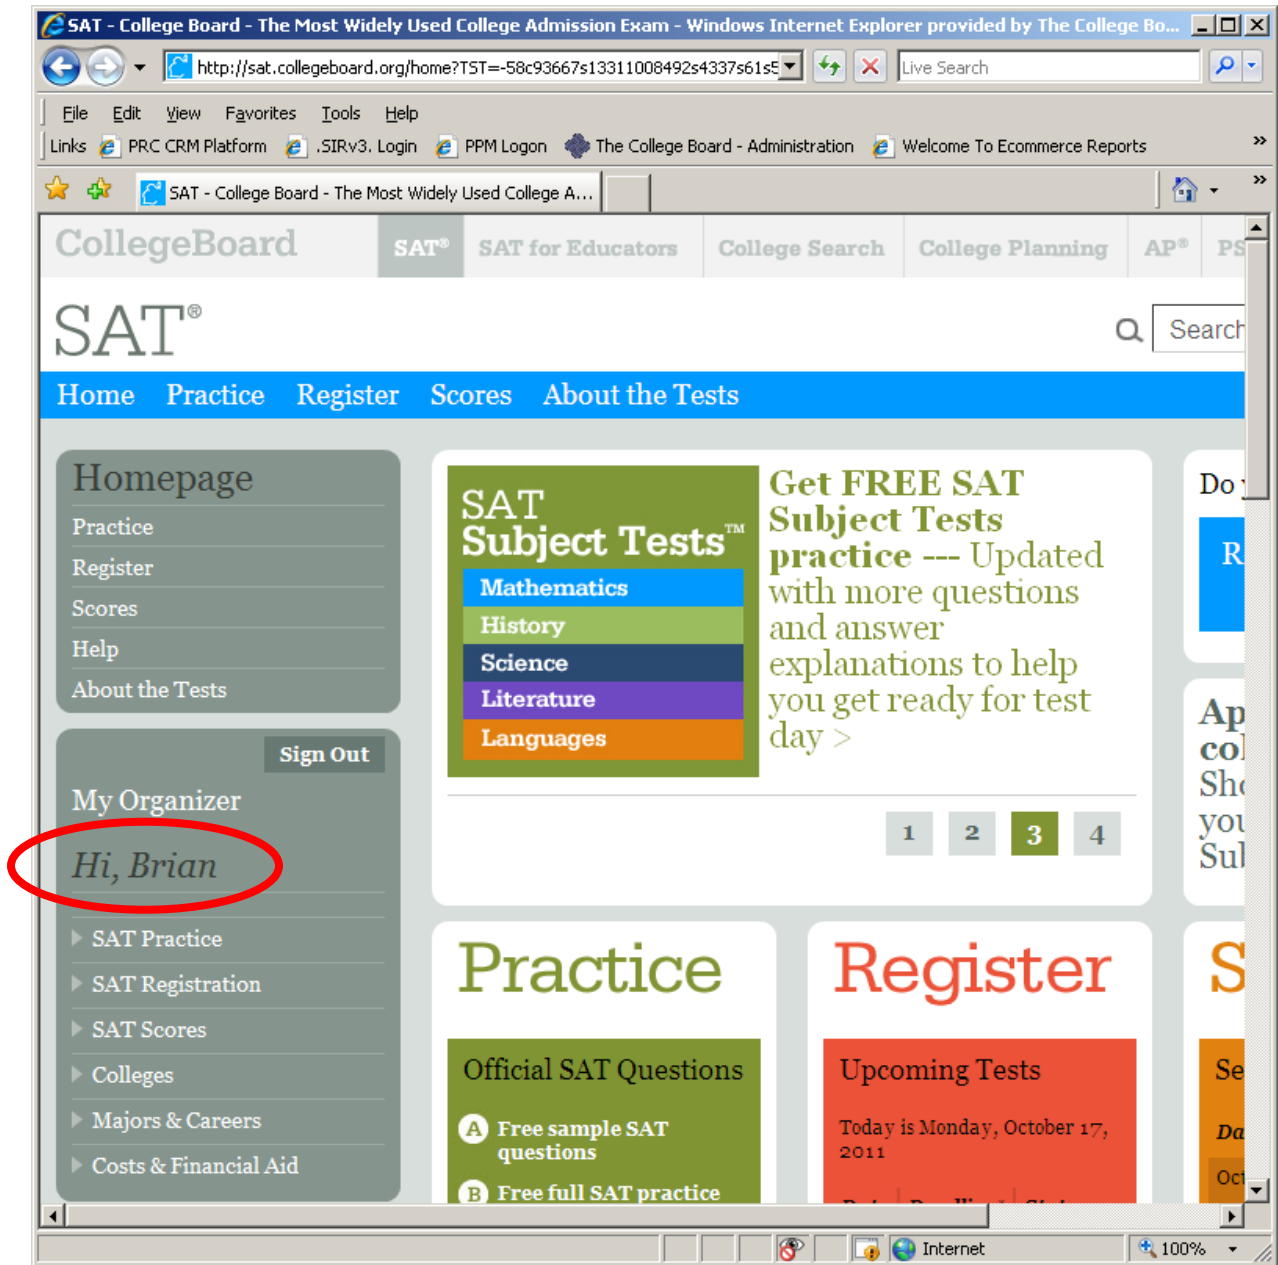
SAT - College Board - The Most Widely Used College Admission Exam - Windows Internet Explorer provided by The College Bo...

http://sat.collegeboard.org/home?TST=-58c93667s13311008492s4337s61s5

Live Search

File Edit View Favorites Tools Help

Links PRC CRM Platform .SIRv3. Login PPM Logon The College Board - Administration Welcome To Ecommerce Reports

SAT - College Board - The Most Widely Used College A...

CollegeBoard SAT® SAT for Educators College Search College Planning AP® PS

SAT®

Search

Home Practice Register Scores About the Tests

Homepage
Practice
Register
Scores
Help
About the Tests

Sign Out

My Organizer

Hi, Brian

SAT Practice
SAT Registration
SAT Scores
Colleges
Majors & Careers
Costs & Financial Aid

SAT Subject Tests™
Mathematics
History
Science
Literature
Languages

Get FREE SAT Subject Tests practice --- Updated with more questions and answer explanations to help you get ready for test day >

1 2 3 4

Do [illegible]

R

Ap
co
Sh
yo
Su

Practice

Official SAT Questions

A Free sample SAT questions

B Free full SAT practice

Register

Upcoming Tests

Today is Monday, October 17, 2011

S

Se

Da

Oc

Internet

100%